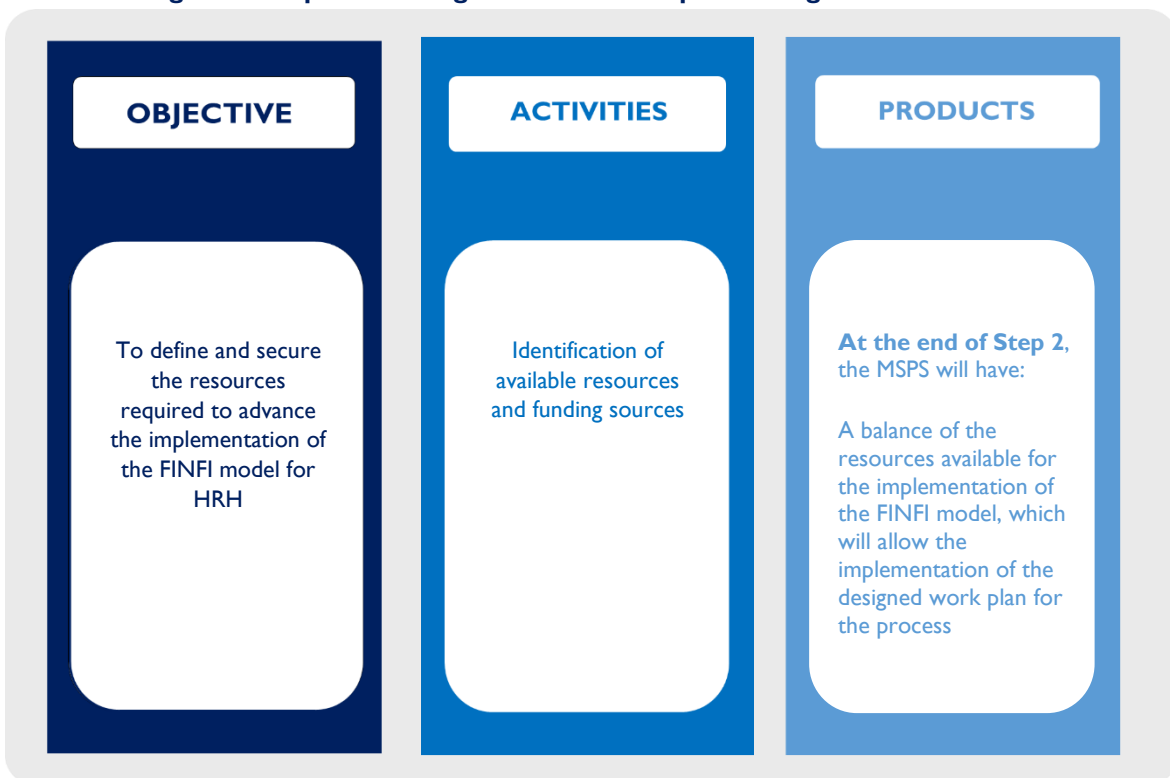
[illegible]

OBJECTIVE

To define and secure the resources required to advance the implementation of the FINFI model for HRH

ACTIVITIES

Identification of available resources and funding sources

PRODUCTS

**At the end of Step 2**, the MSPS will have:

A balance of the resources available for the implementation of the FINFI model, which will allow the implementation of the designed work plan for the process